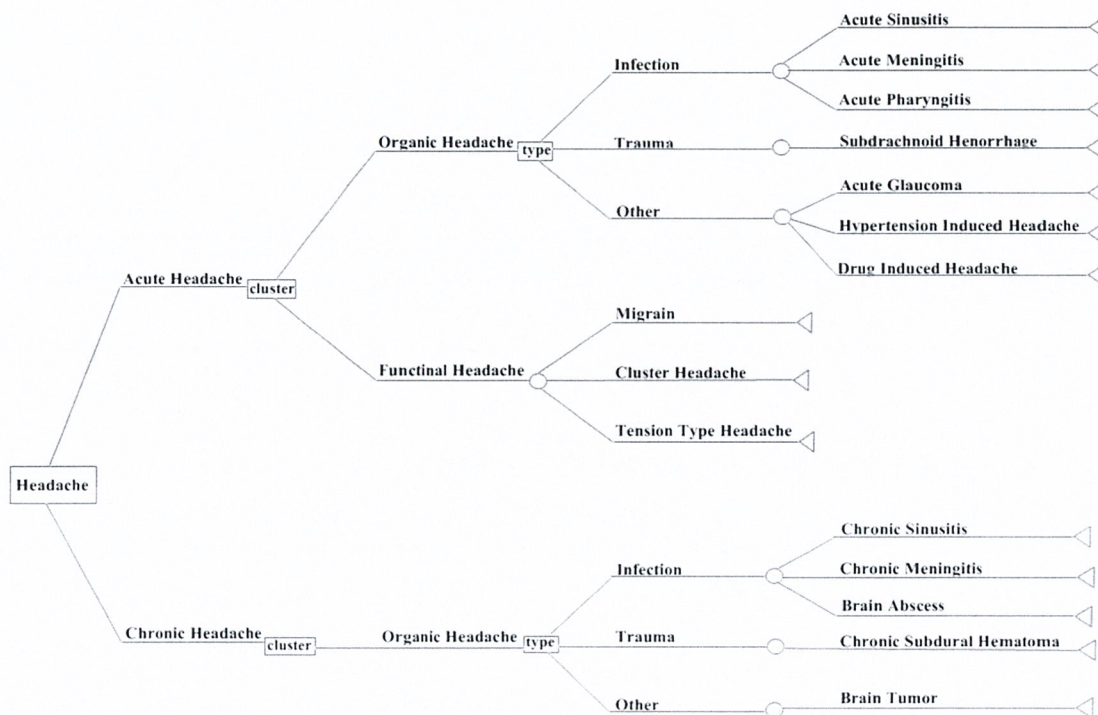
Headache

Acute Headache
cluster

Organic Headache
type

Infection
Acute Sinusitis
Acute Meningitis
Acute Pharyngitis

Trauma
Subdrachnoid Henorrhage

Other
Acute Glaucoma
Hypertension Induced Headache
Drug Induced Headache

Functinal Headache
Migrain
Cluster Headache
Tension Type Headache

Chronic Headache
cluster

Organic Headache
type

Infection
Chronic Sinusitis
Chronic Meningitis
Brain Abscess

Trauma
Chronic Subdural Hematoma

Other
Brain Tumor